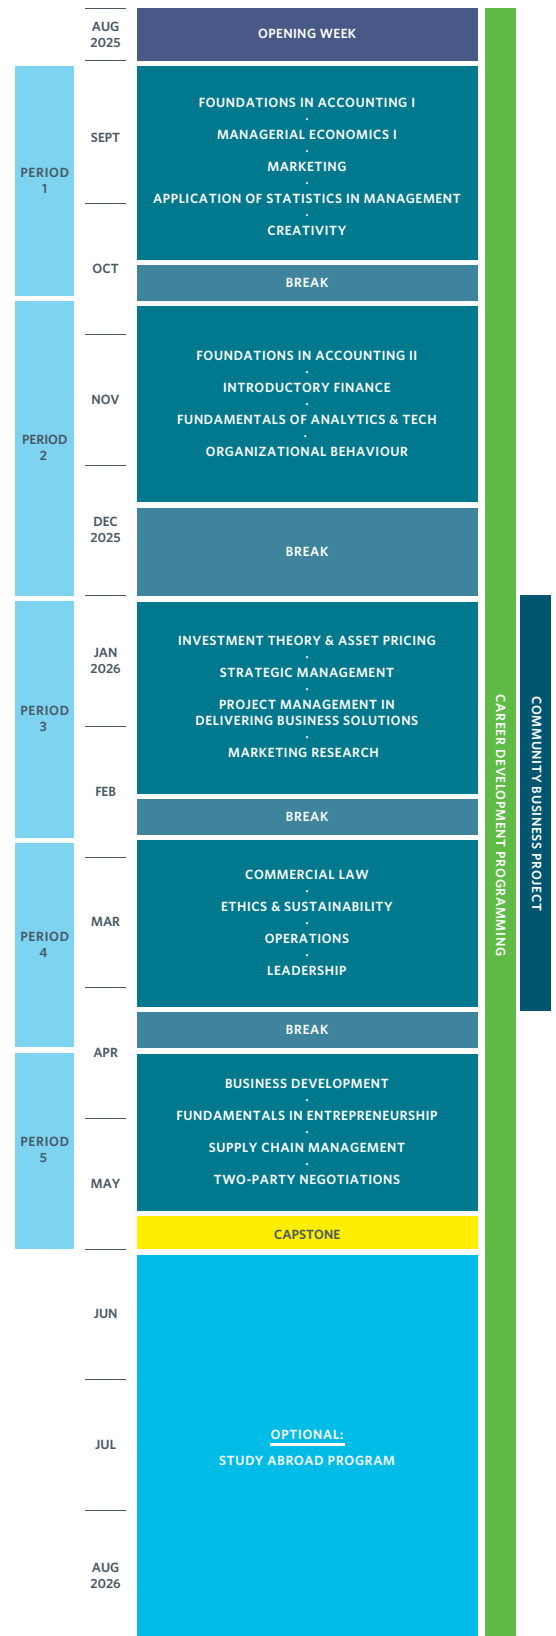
AUG 2025

OPENING WEEK

PERIOD 1

SEPT

OCT

FOUNDATIONS IN ACCOUNTING I
·
MANAGERIAL ECONOMICS I
·
MARKETING
·
APPLICATION OF STATISTICS IN MANAGEMENT
·
CREATIVITY

BREAK

PERIOD 2

NOV

DEC 2025

FOUNDATIONS IN ACCOUNTING II
·
INTRODUCTORY FINANCE
·
FUNDAMENTALS OF ANALYTICS & TECH
·
ORGANIZATIONAL BEHAVIOUR

BREAK

PERIOD 3

JAN 2026

FEB

INVESTMENT THEORY & ASSET PRICING
·
STRATEGIC MANAGEMENT
·
PROJECT MANAGEMENT IN DELIVERING BUSINESS SOLUTIONS
·
MARKETING RESEARCH

BREAK

PERIOD 4

MAR

COMMERCIAL LAW
·
ETHICS & SUSTAINABILITY
·
OPERATIONS
·
LEADERSHIP

BREAK

PERIOD 5

APR

MAY

BUSINESS DEVELOPMENT
·
FUNDAMENTALS IN ENTREPRENEURSHIP
·
SUPPLY CHAIN MANAGEMENT
·
TWO-PARTY NEGOTIATIONS

CAPSTONE

JUN

JUL

AUG 2026

OPTIONAL:
STUDY ABROAD PROGRAM

CAREER DEVELOPMENT PROGRAMMING

COMMUNITY BUSINESS PROJECT